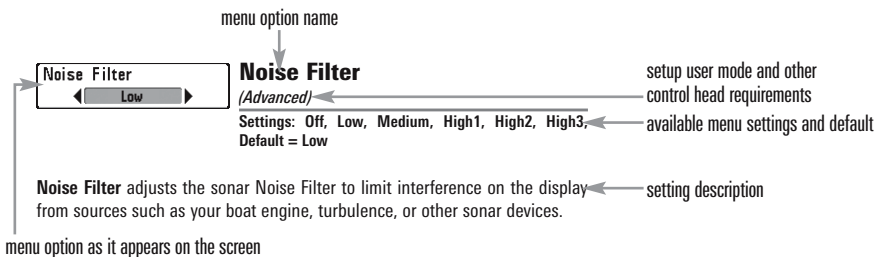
menu option name

Noise Filter
Low

**Noise Filter**
*(Advanced)*

setup user mode and other control head requirements

**Settings: Off, Low, Medium, High1, High2, High3, Default = Low**

available menu settings and default

**Noise Filter** adjusts the sonar Noise Filter to limit interference on the display from sources such as your boat engine, turbulence, or other sonar devices.

setting description

menu option as it appears on the screen